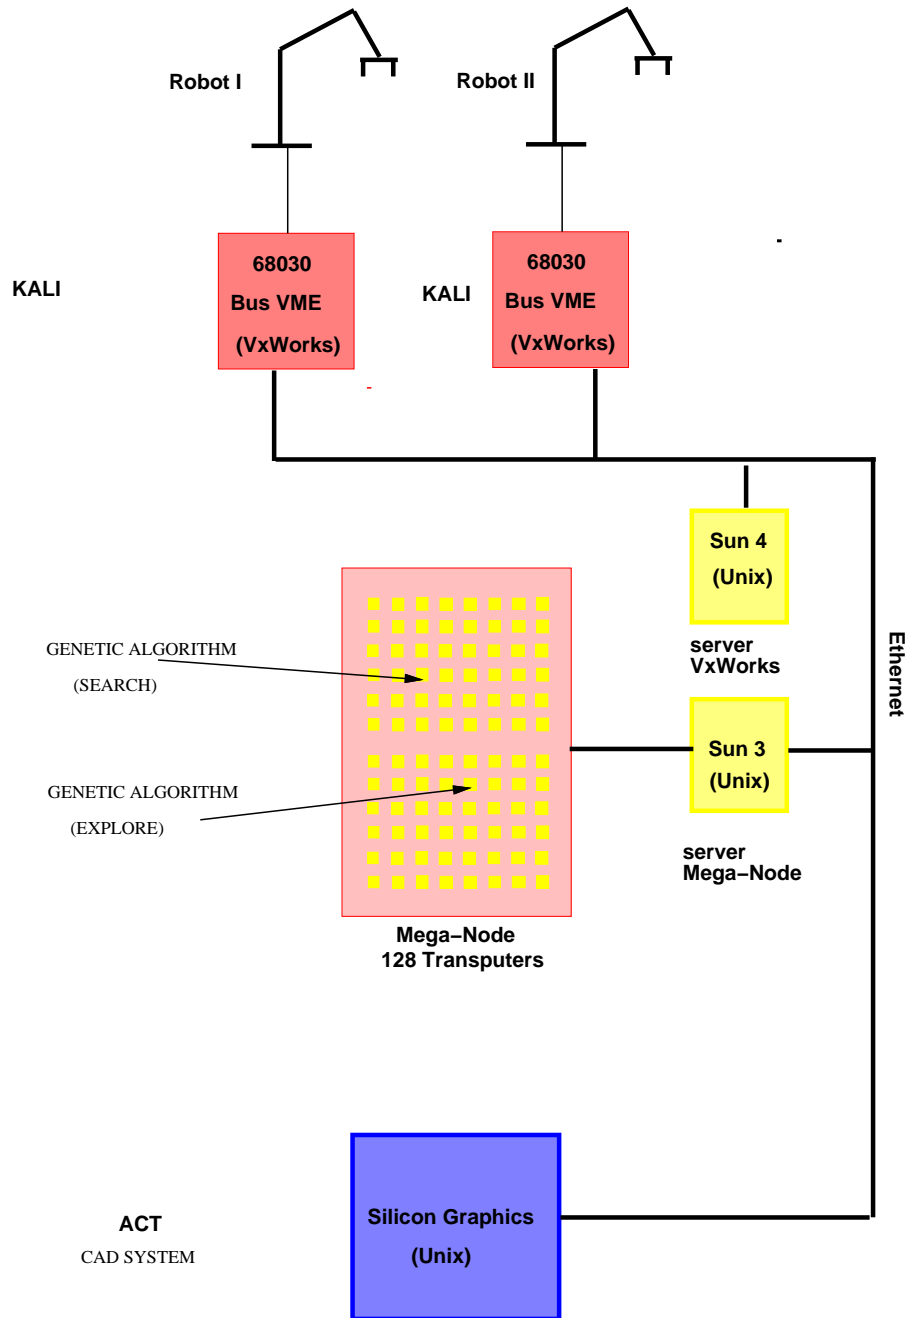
Robot I

Robot II

KALI

68030
Bus VME
(VxWorks)

KALI

68030
Bus VME
(VxWorks)

Sun 4
(Unix)

server
VxWorks

Ethernet

GENETIC ALGORITHM
(SEARCH)

GENETIC ALGORITHM
(EXPLORE)

Sun 3
(Unix)

server
Mega−Node

Mega−Node
128 Transputers

ACT
CAD SYSTEM

Silicon Graphics
(Unix)